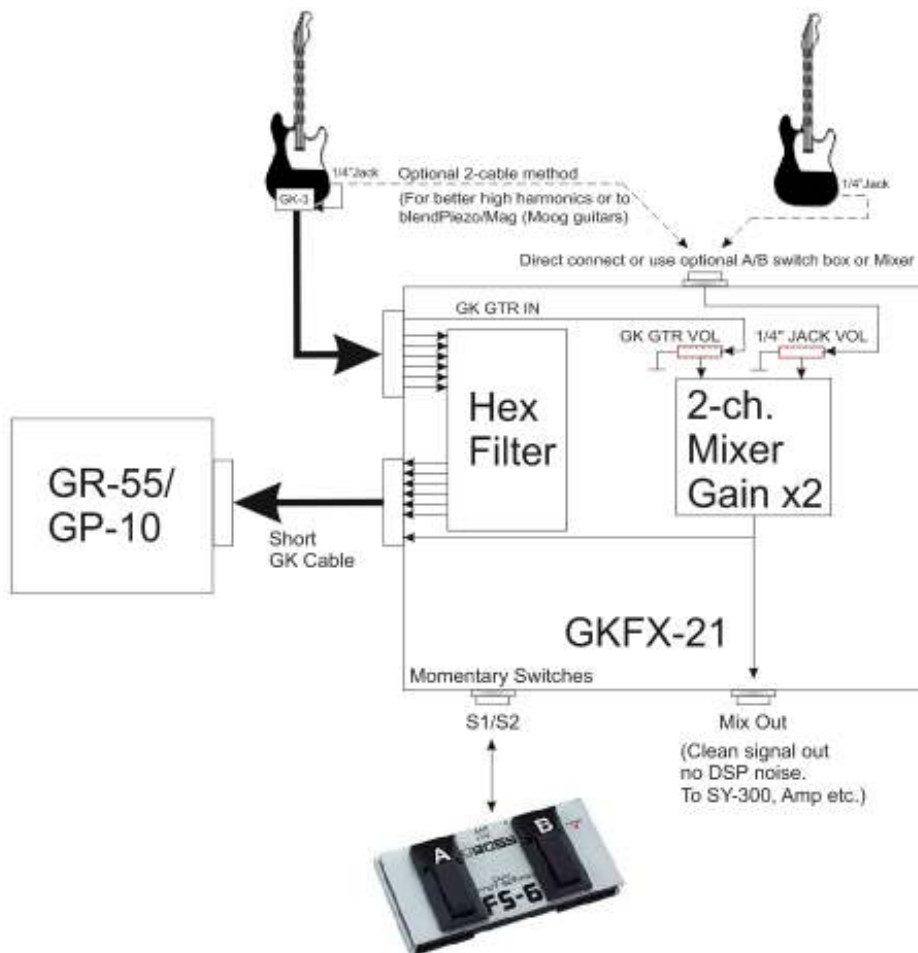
1/4"Jack

GK-3

Optional 2-cable method

(For better high harmonics or to blendPiezo/Mag (Moog guitars)

1/4"Jack

Direct connect or use optional A/B switch box or Mixer

GK GTR IN

GK GTR VOL

1/4" JACK VOL

Hex Filter

2-ch. Mixer Gain x2

GR-55/ GP-10

Short GK Cable

GKFX-21

Momentary Switches

S1/S2

Mix Out

(Clean signal out no DSP noise. To SY-300, Amp etc.)

A

B

BOSS

FS-6